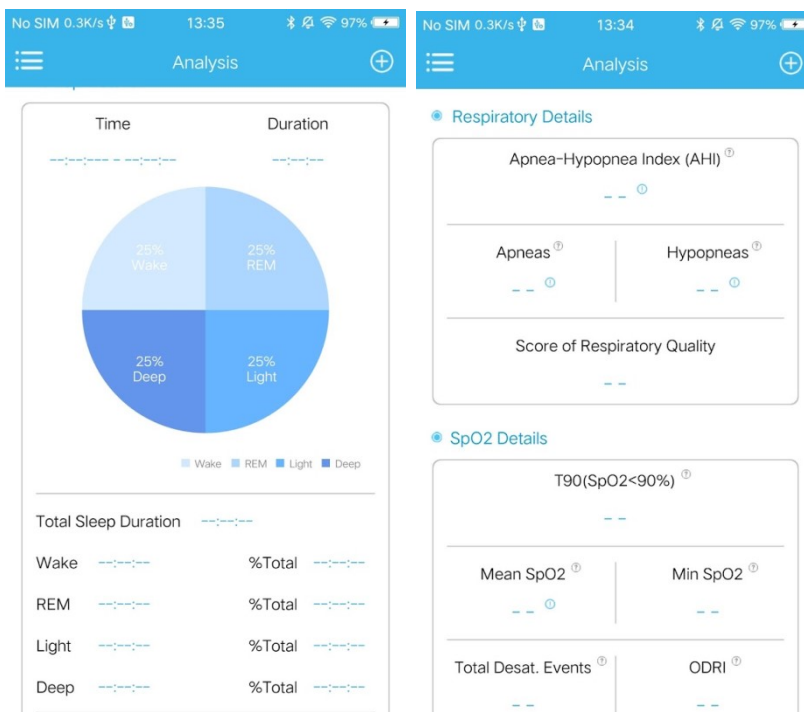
No SIM 0.3K/s 13:35 97%

Analysis

Time

Duration

--:--:--- - --:--:--

--:--:--

25% Wake

25% REM

25% Deep

25% Light

Wake REM Light Deep

Total Sleep Duration --:--:--

Wake --:--:-- %Total --:--:--

REM --:--:-- %Total --:--:--

Light --:--:-- %Total --:--:--

Deep --:--:-- %Total --:--:--

No SIM 0.3K/s 13:34 97%

Analysis

Respiratory Details

Apnea-Hypopnea Index (AHI)

- -

Apneas

- -

Hypopneas

- -

Score of Respiratory Quality

- -

SpO2 Details

T90(SpO2<90%)

- -

Mean SpO2

- -

Min SpO2

- -

Total Desat. Events

- -

ODRI

- -